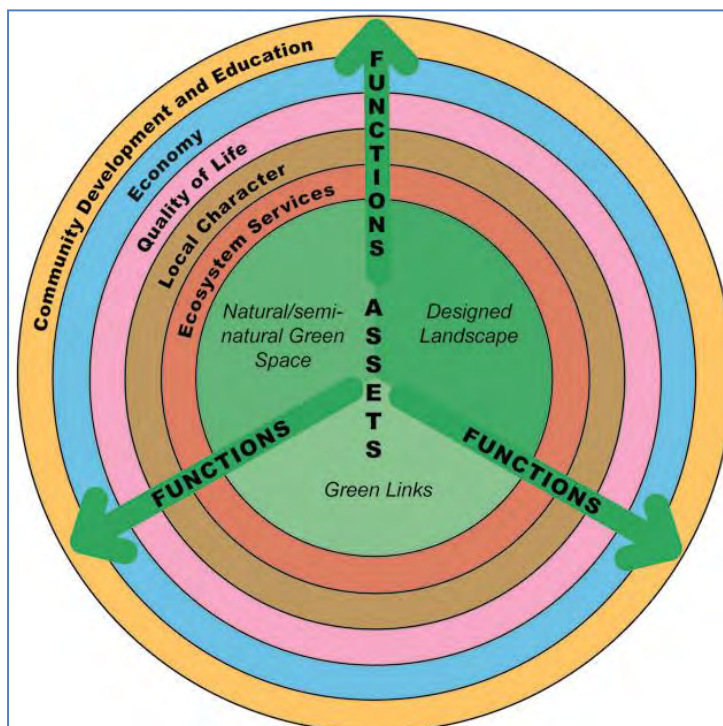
Community Development and Education

Economy

Quality of Life

Local Character

Ecosystem Services

FUNCTIONS

Natural/semi-natural Green Space

Designed Landscape

ASSETS

Green Links

FUNCTIONS

FUNCTIONS